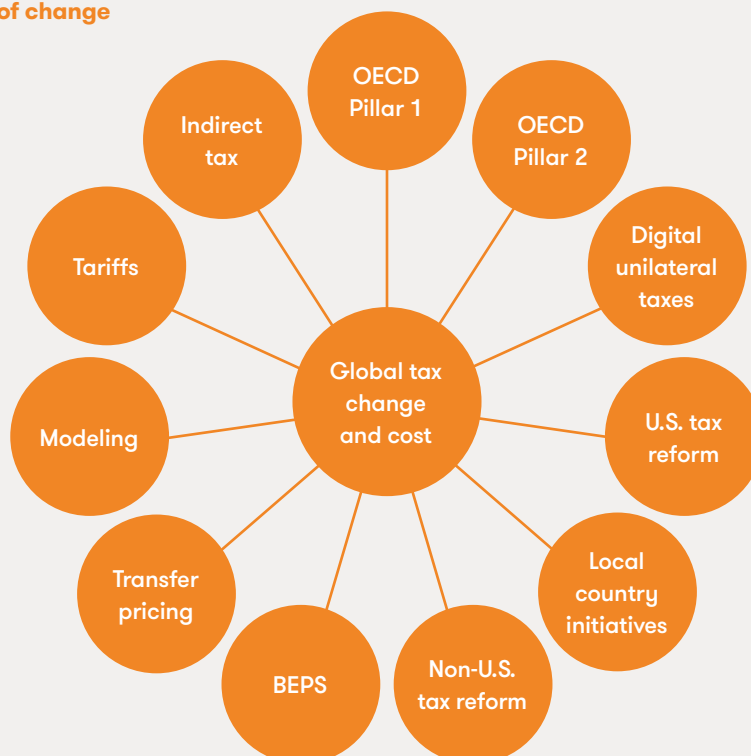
of change

OECD Pillar 1

Indirect tax

OECD Pillar 2

Digital unilateral taxes

Tariffs

Global tax change and cost

Modeling

U.S. tax reform

Local country initiatives

Transfer pricing

BEPS

Non-U.S. tax reform